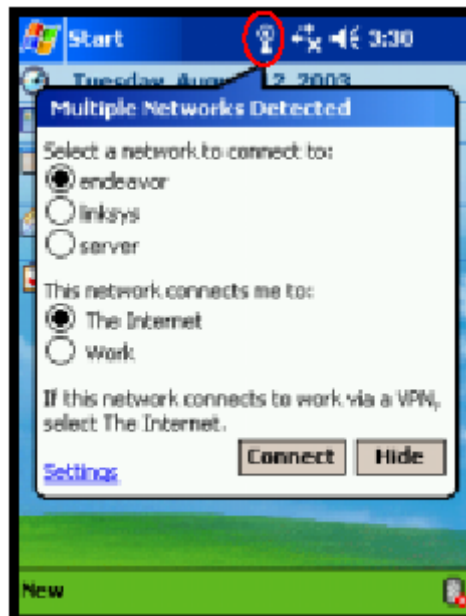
Start 3:30

Tuesday, Augu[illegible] 2, 2003

Multiple Networks Detected

Select a network to connect to:

endeavor

linksys

server

This network connects me to:

The Internet

Work

If this network connects to work via a VPN, select The Internet.

Settings

Connect

Hide

New